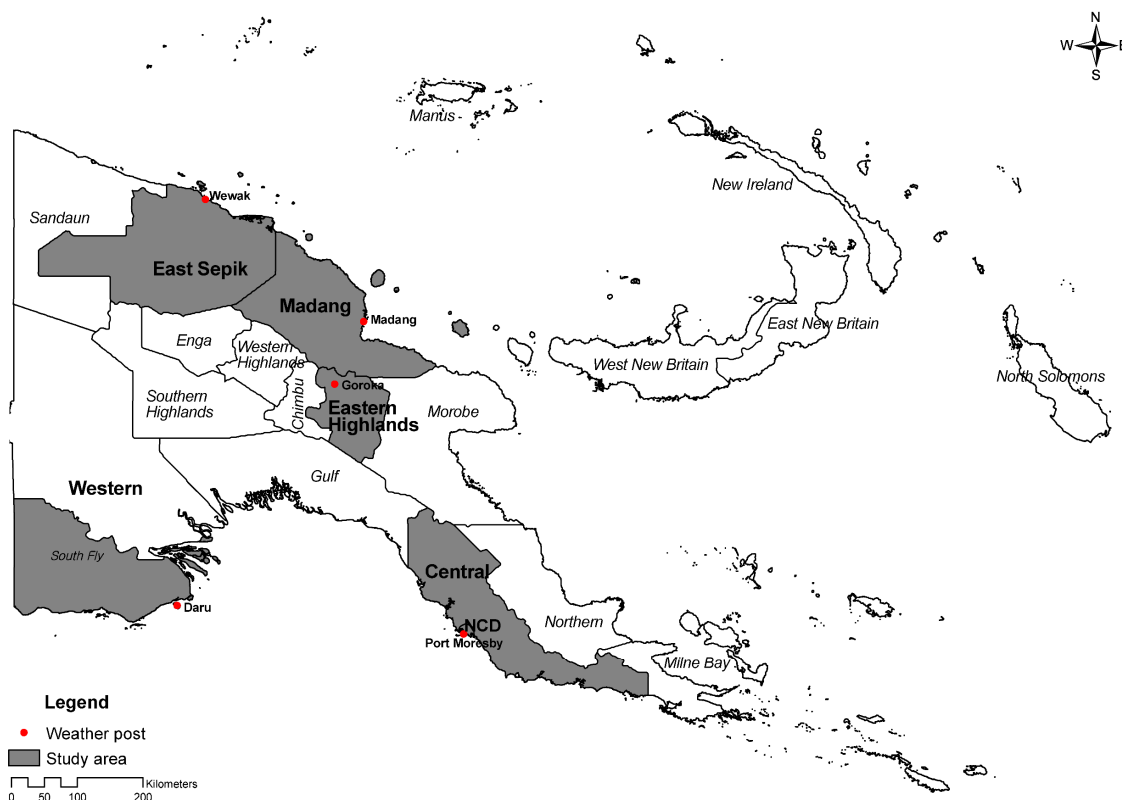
N
W
E
S

Manus
New Ireland
Wewak
Sandaun
East Sepik
Madang
Madang
East New Britain
West New Britain
North Solomons
Enga
Western Highlands
Goroka
Southern Highlands
Chimbu
Eastern Highlands
Morobe
Gulf
Western
South Fly
Central
Daru
NCD
Port Moresby
Northern
Milne Bay

Legend
Weather post
Study area
Kilometers
0 50 100 200